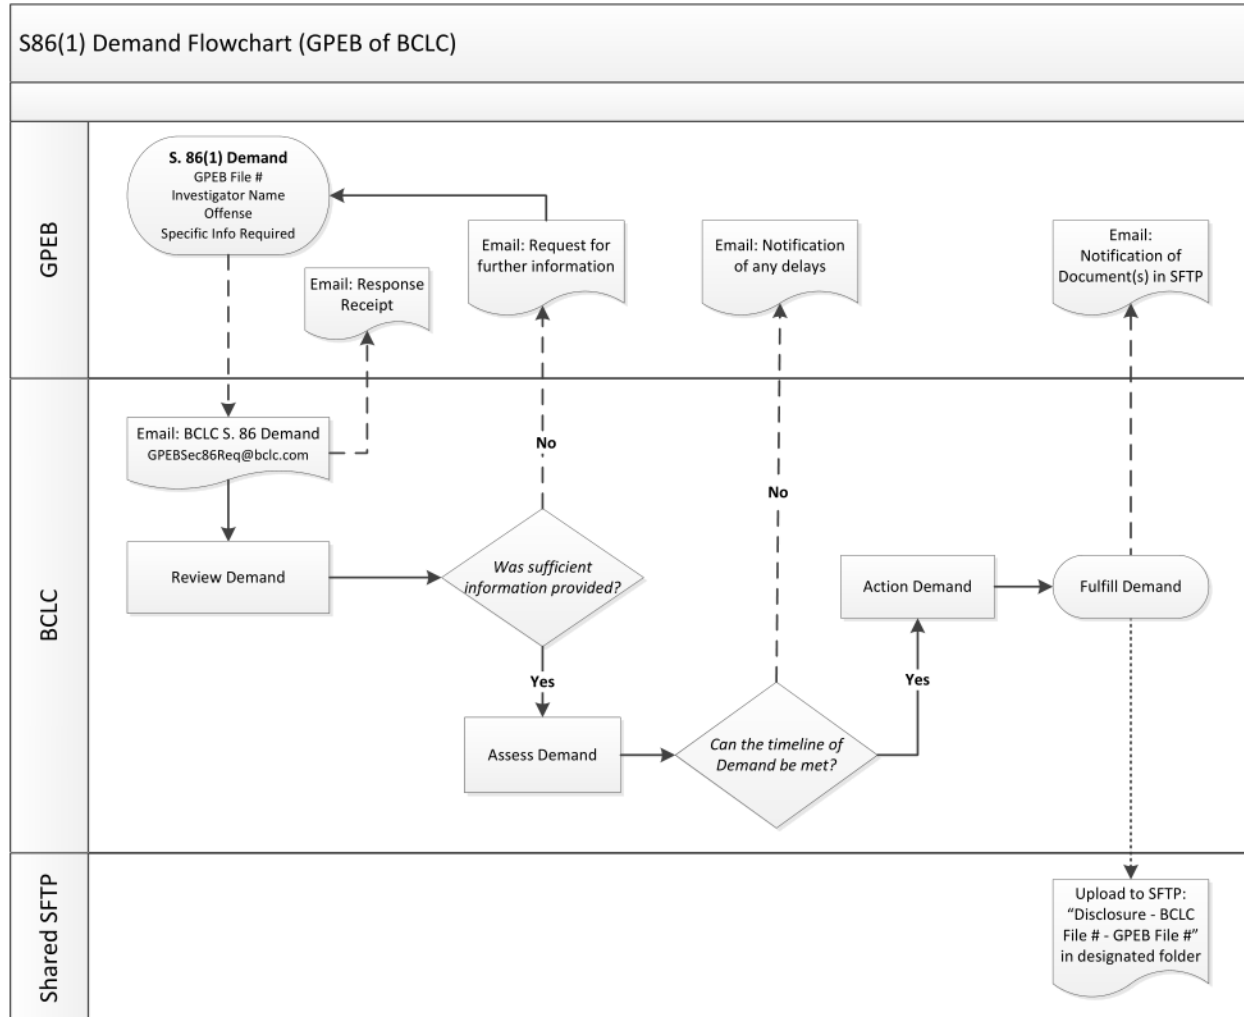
S86(1) Demand Flowchart (GPEB of BCLC)

GPEB

S. 86(1) Demand
GPEB File #
Investigator Name
Offense
Specific Info Required

Email: Response Receipt

Email: Request for further information

Email: Notification of any delays

Email: Notification of Document(s) in SFTP

BCLC

Email: BCLC S. 86 Demand
GPEBSec86Req@bclc.com

Review Demand

No

Was sufficient information provided?

Yes

Assess Demand

No

Can the timeline of Demand be met?

Yes

Action Demand

Fulfill Demand

Shared SFTP

Upload to SFTP: “Disclosure - BCLC File # - GPEB File #” in designated folder